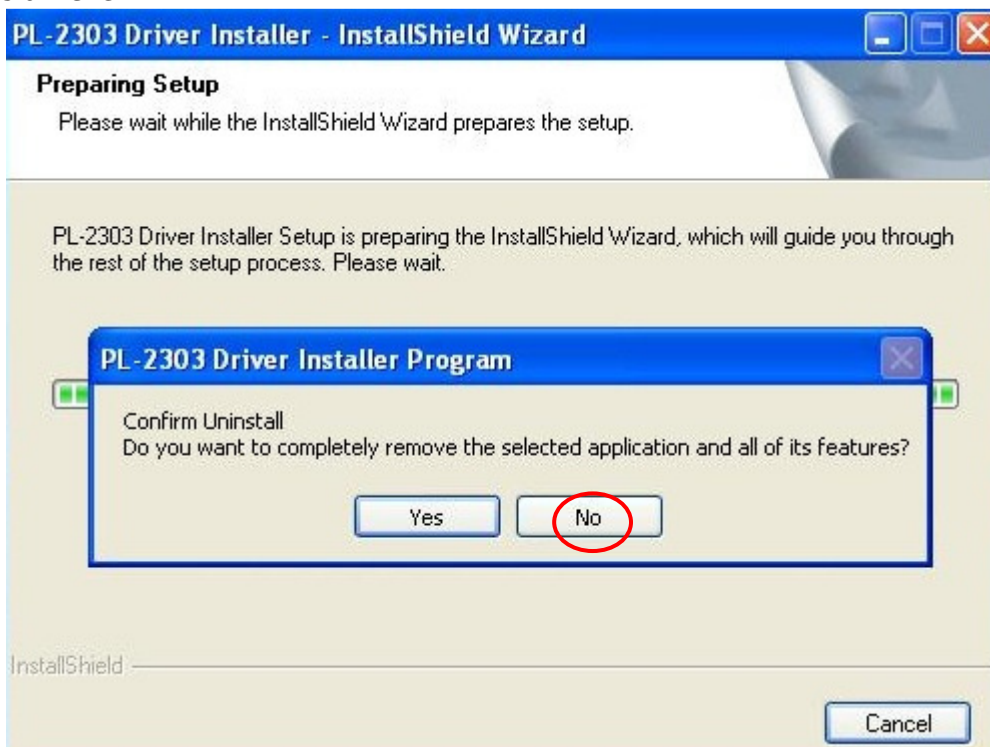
PL-2303 Driver Installer - InstallShield Wizard

Preparing Setup
Please wait while the InstallShield Wizard prepares the setup.

PL-2303 Driver Installer Setup is preparing the InstallShield Wizard, which will guide you through the rest of the setup process. Please wait.

PL-2303 Driver Installer Program

Confirm Uninstall
Do you want to completely remove the selected application and all of its features?

Yes
No

InstallShield

Cancel